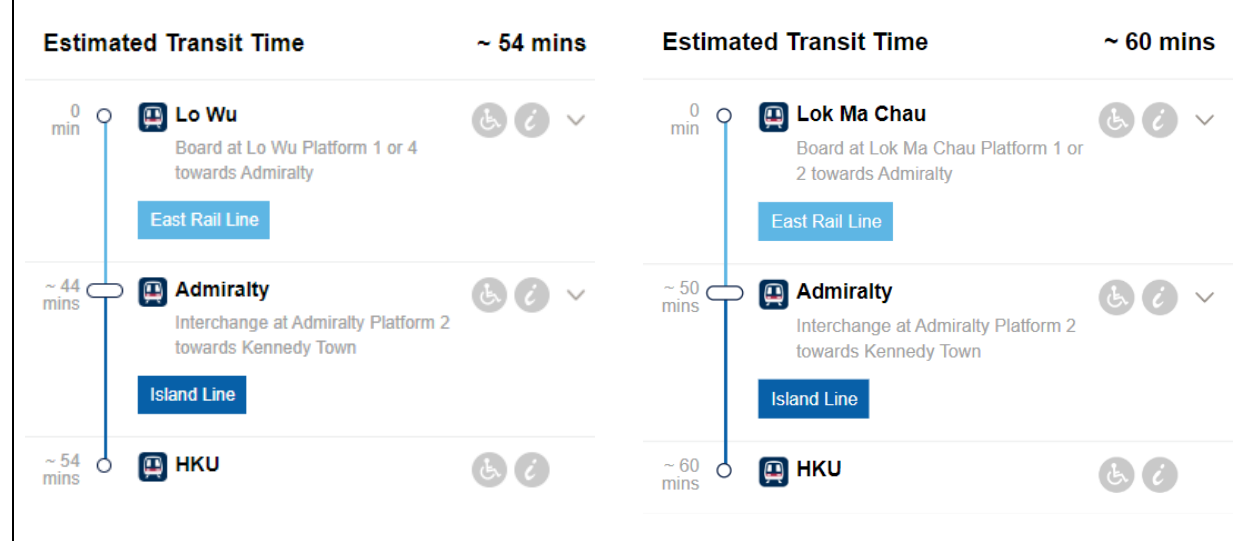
Estimated Transit Time ~ 54 mins

0 min Lo Wu
Board at Lo Wu Platform 1 or 4 towards Admiralty
East Rail Line

~ 44 mins Admiralty
Interchange at Admiralty Platform 2 towards Kennedy Town
Island Line

~ 54 mins HKU

Estimated Transit Time ~ 60 mins

0 min Lok Ma Chau
Board at Lok Ma Chau Platform 1 or 2 towards Admiralty
East Rail Line

~ 50 mins Admiralty
Interchange at Admiralty Platform 2 towards Kennedy Town
Island Line

~ 60 mins HKU